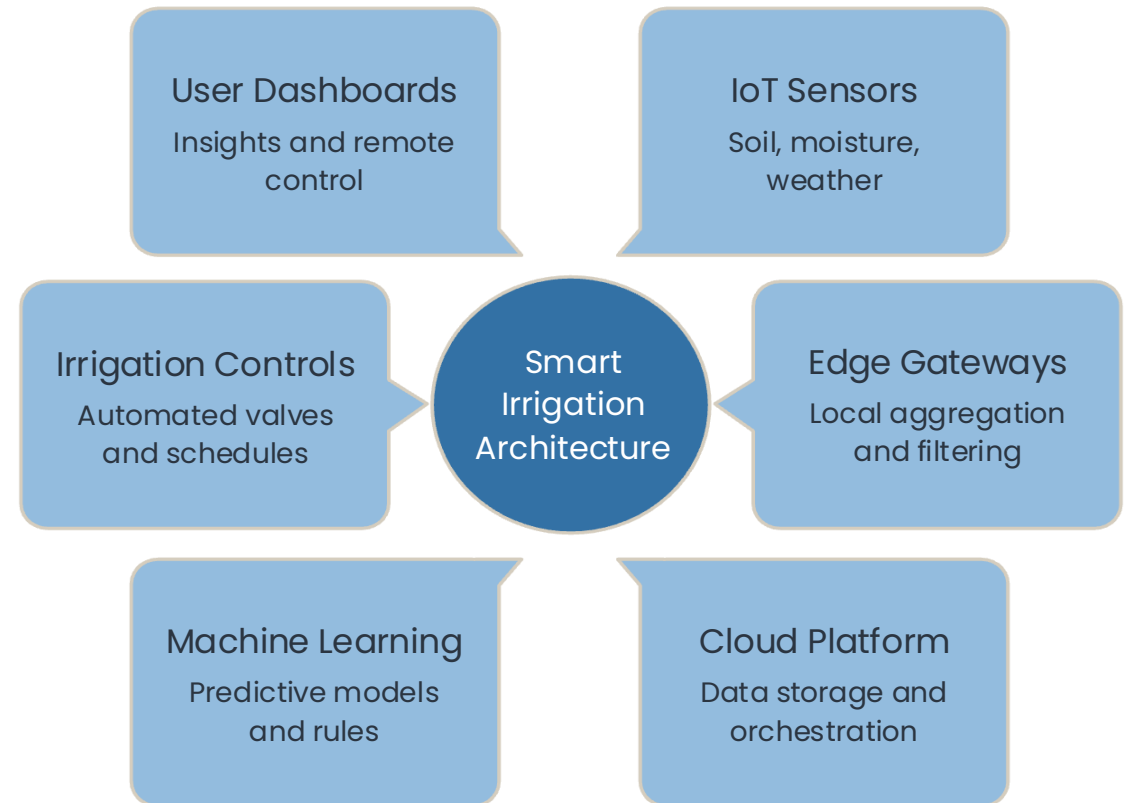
User Dashboards
Insights and remote control

IoT Sensors
Soil, moisture, weather

Irrigation Controls
Automated valves and schedules

Smart Irrigation Architecture

Edge Gateways
Local aggregation and filtering

Machine Learning
Predictive models and rules

Cloud Platform
Data storage and orchestration